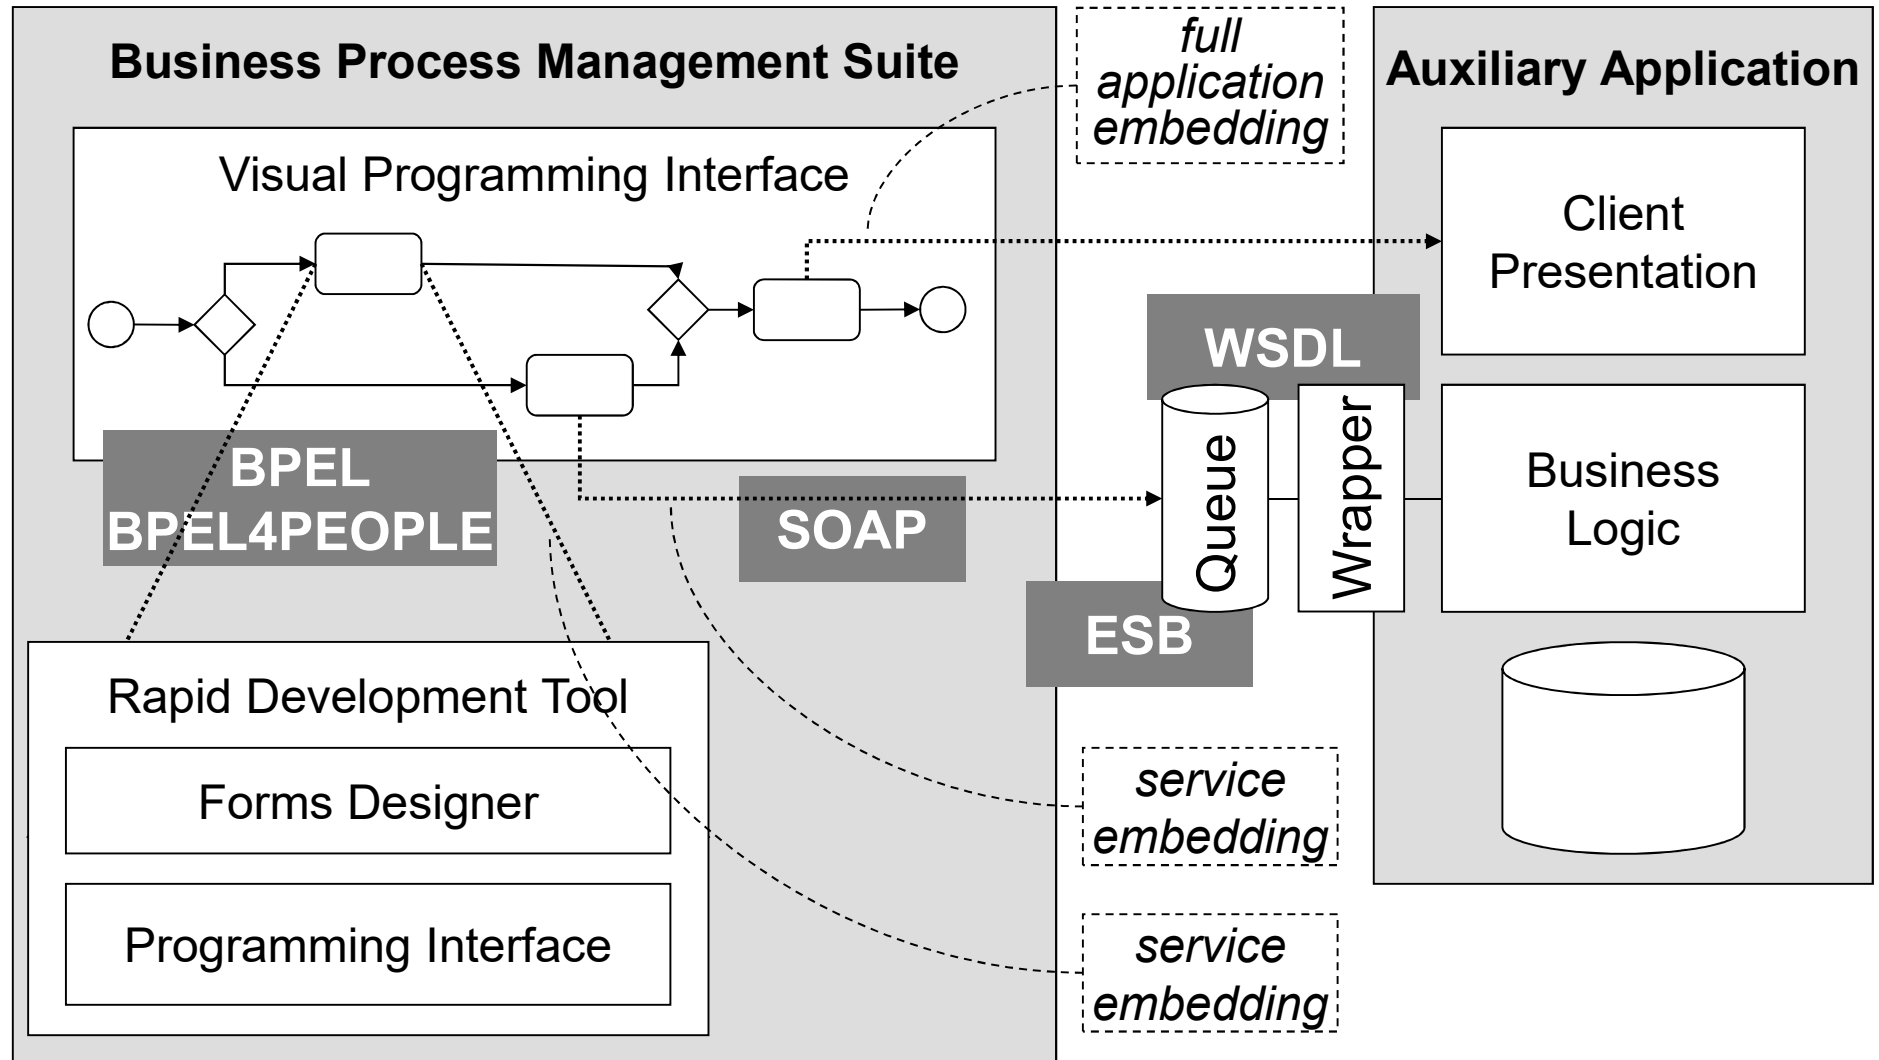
Business Process Management Suite

full application embedding

Auxiliary Application

Visual Programming Interface

Client Presentation

WSDL

Queue

Wrapper

Business Logic

BPEL
BPEL4PEOPLE

SOAP

ESB

Rapid Development Tool

Forms Designer

Programming Interface

service embedding

service embedding